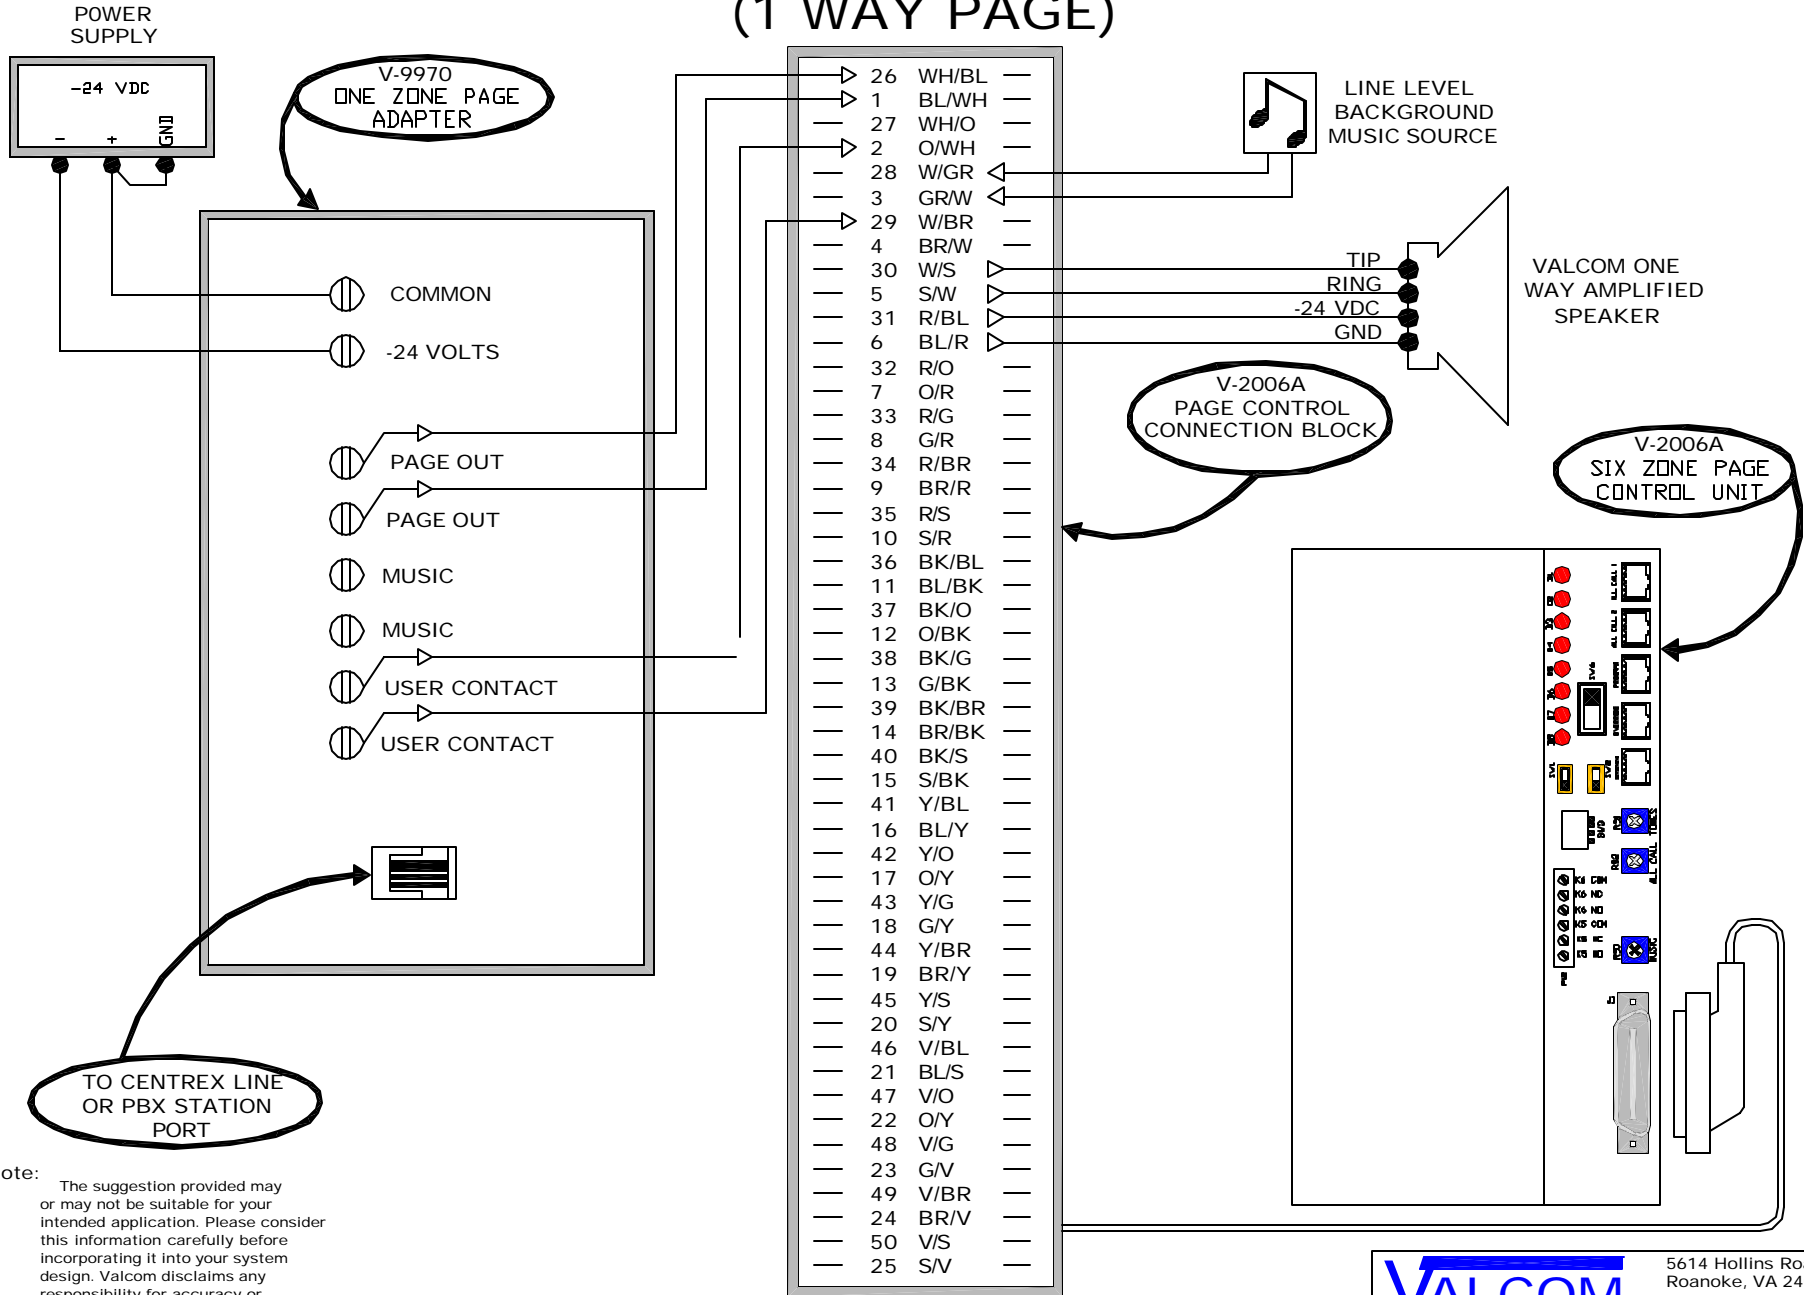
(1 WAY PAGE)

POWER SUPPLY

-24 VDC

- + GND

V-9970 ONE ZONE PAGE ADAPTER

COMMON

-24 VOLTS

PAGE OUT

PAGE OUT

MUSIC

MUSIC

USER CONTACT

USER CONTACT

TO CENTREX LINE OR PBX STATION PORT

| | |
|---|---|
| 26 | WH/BL |
| 1 | BL/WH |
| 27 | WH/O |
| 2 | O/WH |
| 28 | W/GR |
| 3 | GR/W |
| 29 | W/BR |
| 4 | BR/W |
| 30 | W/S |
| 5 | S/W |
| 31 | R/BL |
| 6 | BL/R |
| 32 | R/O |
| 7 | O/R |
| 33 | R/G |
| 8 | G/R |
| 34 | R/BR |
| 9 | BR/R |
| 35 | R/S |
| 10 | S/R |
| 36 | BK/BL |
| 11 | BL/BK |
| 37 | BK/O |
| 12 | O/BK |
| 38 | BK/G |
| 13 | G/BK |
| 39 | BK/BR |
| 14 | BR/BK |
| 40 | BK/S |
| 15 | S/BK |
| 41 | Y/BL |
| 16 | BL/Y |
| 42 | Y/O |
| 17 | O/Y |
| 43 | Y/G |
| 18 | G/Y |
| 44 | Y/BR |
| 19 | BR/Y |
| 45 | Y/S |
| 20 | S/Y |
| 46 | V/BL |
| 21 | BL/S |
| 47 | V/O |
| 22 | O/Y |
| 48 | V/G |
| 23 | G/V |
| 49 | V/BR |
| 24 | BR/V |
| 50 | V/S |
| 25 | S/V |

LINE LEVEL BACKGROUND MUSIC SOURCE

TIP

RING

-24 VDC

GND

VALCOM ONE WAY AMPLIFIED SPEAKER

V-2006A PAGE CONTROL CONNECTION BLOCK

V-2006A SIX ZONE PAGE CONTROL UNIT

ote:
The suggestion provided may or may not be suitable for your intended application. Please consider this information carefully before incorporating it into your system design. Valcom disclaims any responsibility for accuracy or

VALCOM

5614 Hollins Ro
Roanoke, VA 24